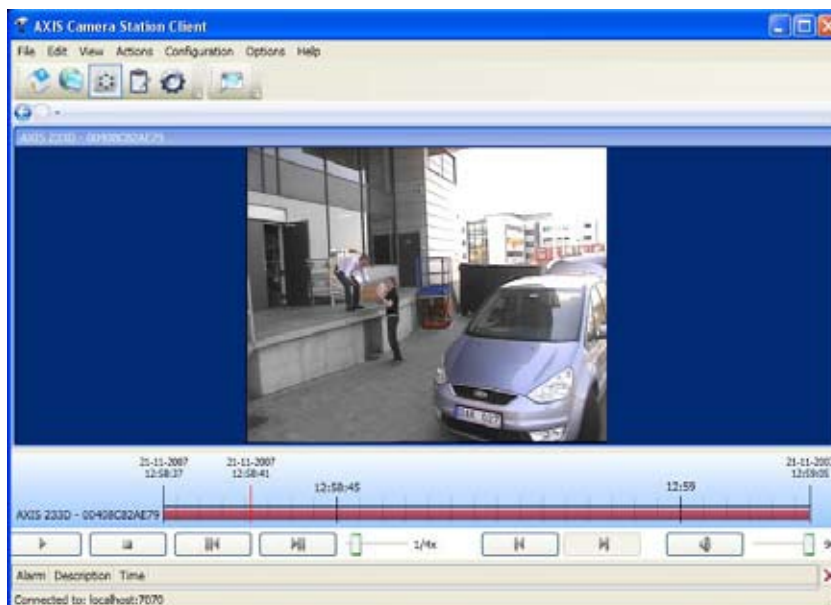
AXIS Camera Station Client

File Edit View Actions Configuration Options Help

AXIS 233D - 00408C82AE79

21-11-2007 12:58:37

21-11-2007 12:58:41

12:58:45

12:59

21-11-200 12:59:05

AXIS 233D - 00408C82AE79

1/4x

Alarm Description Time

Connected to: localhost:7070